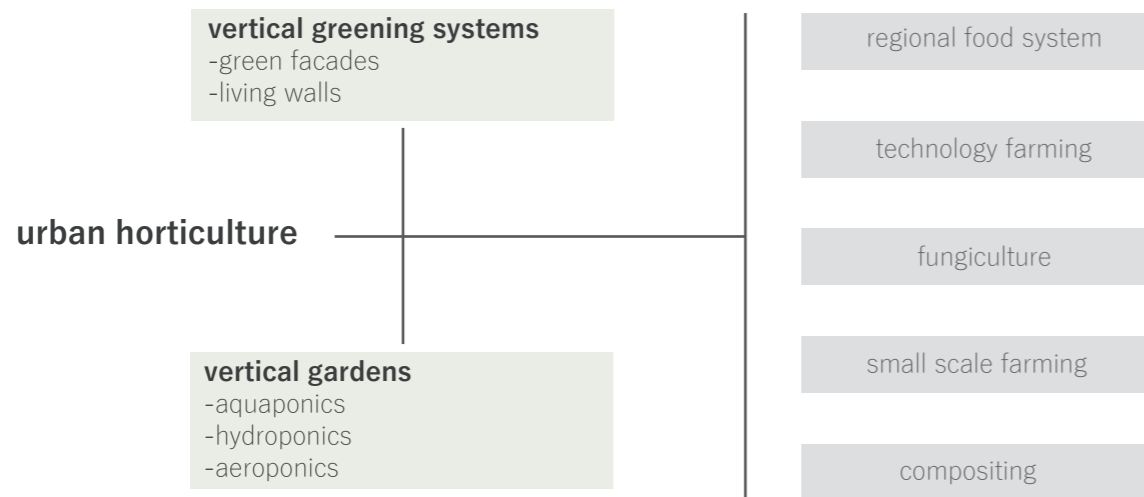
vertical greening systems
-green facades
-living walls

urban horticulture

vertical gardens
-aquaponics
-hydroponics
-aeroponics

regional food system

technology farming

fungiculture

small scale farming

compositing